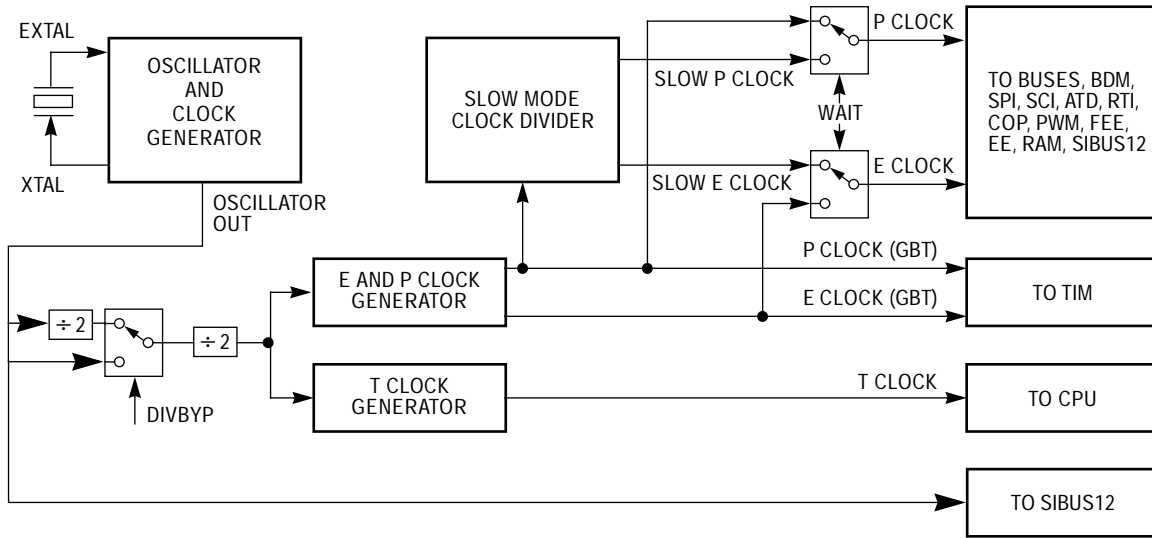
EXTAL

OSCILLATOR AND CLOCK GENERATOR

XTAL

OSCILLATOR OUT

SLOW MODE CLOCK DIVIDER

SLOW P CLOCK

P CLOCK

WAIT

SLOW E CLOCK

E CLOCK

TO BUSES, BDM, SPI, SCI, ATD, RTI, COP, PWM, FEE, EE, RAM, SIBUS12

$\div 2$

$\div 2$

DIVBYP

E AND P CLOCK GENERATOR

P CLOCK (GBT)

E CLOCK (GBT)

TO TIM

T CLOCK GENERATOR

T CLOCK

TO CPU

TO SIBUS12